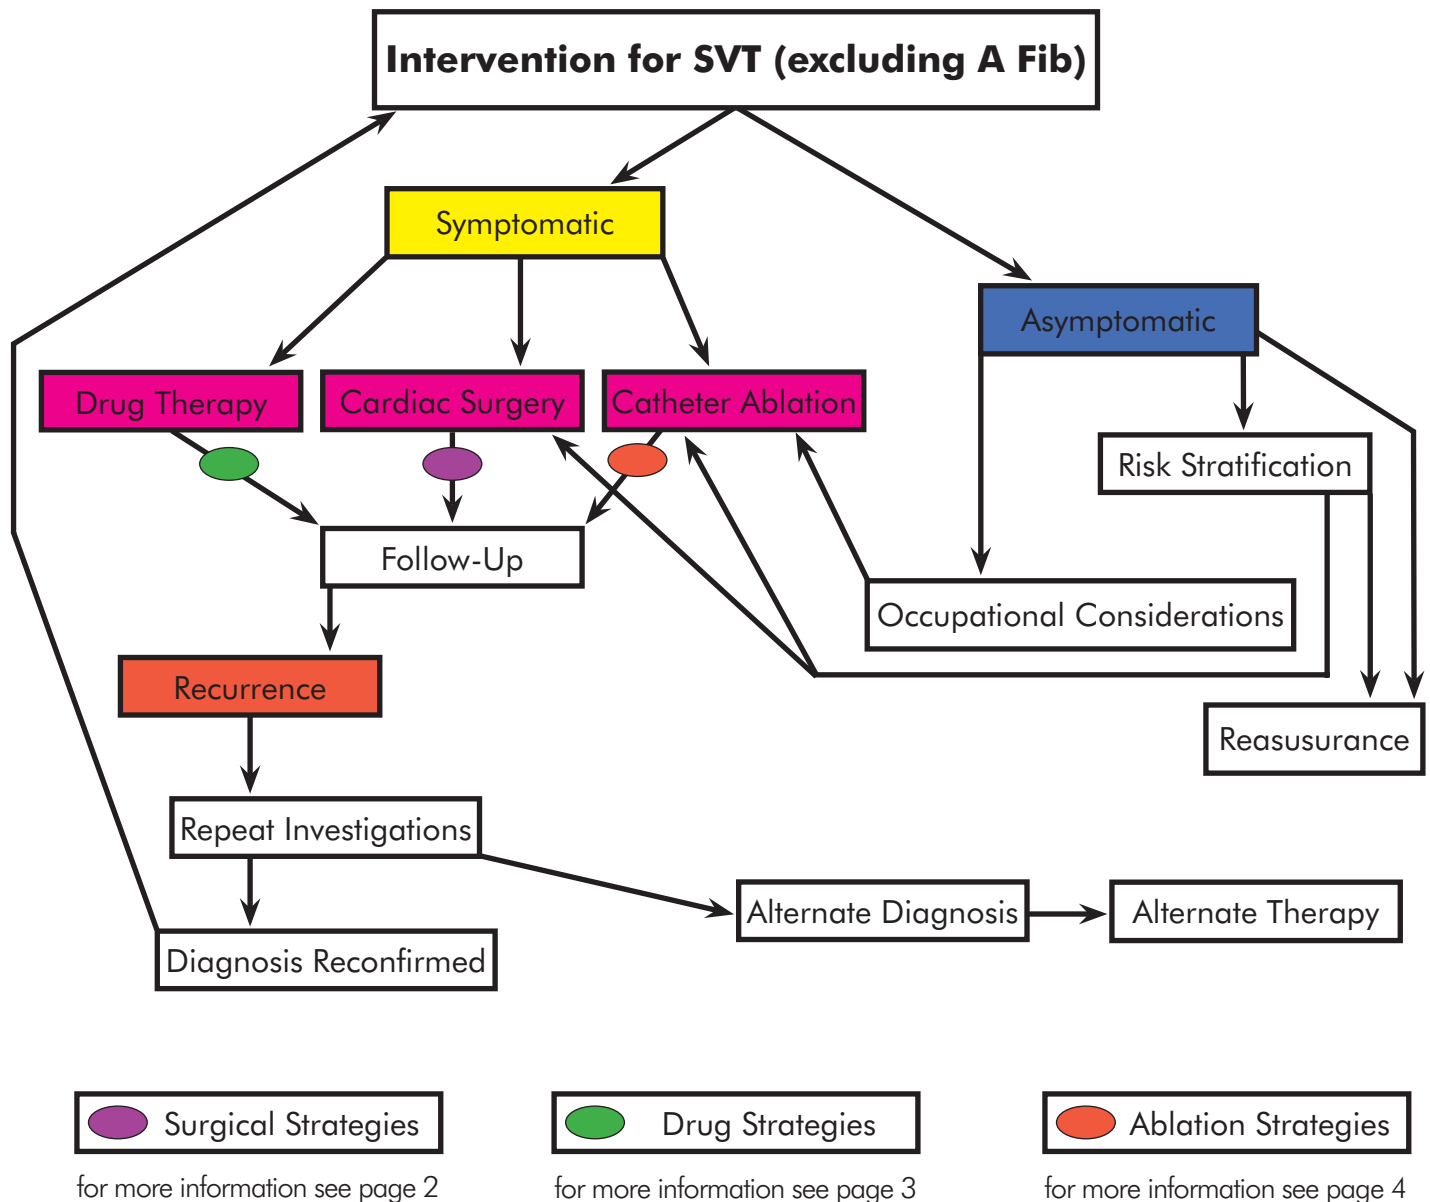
Intervention for SVT (excluding A Fib)

Symptomatic

Asymptomatic

Drug Therapy

Cardiac Surgery

Catheter Ablation

Risk Stratification

Follow-Up

Occupational Considerations

Recurrence

Reasusurance

Repeat Investigations

Alternate Diagnosis

Alternate Therapy

Diagnosis Reconfirmed

Surgical Strategies

for more information see page 2

Drug Strategies

for more information see page 3

Ablation Strategies

for more information see page 4